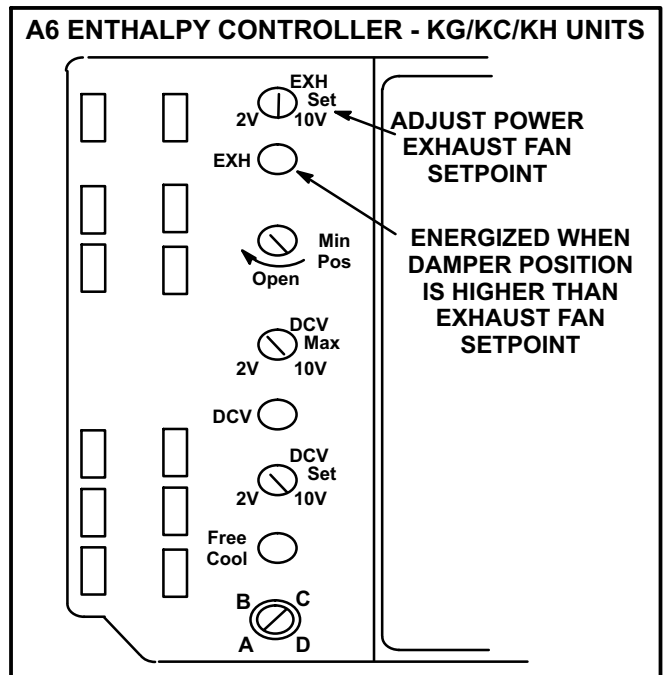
A6 ENTHALPY CONTROLLER - KG/KC/KH UNITS

EXH Set
2V 10V

ADJUST POWER EXHAUST FAN SETPOINT

EXH

ENERGIZED WHEN DAMPER POSITION IS HIGHER THAN EXHAUST FAN SETPOINT

Min Pos
Open

DCV Max
2V 10V

DCV

DCV Set
2V 10V

Free Cool

B C
A D